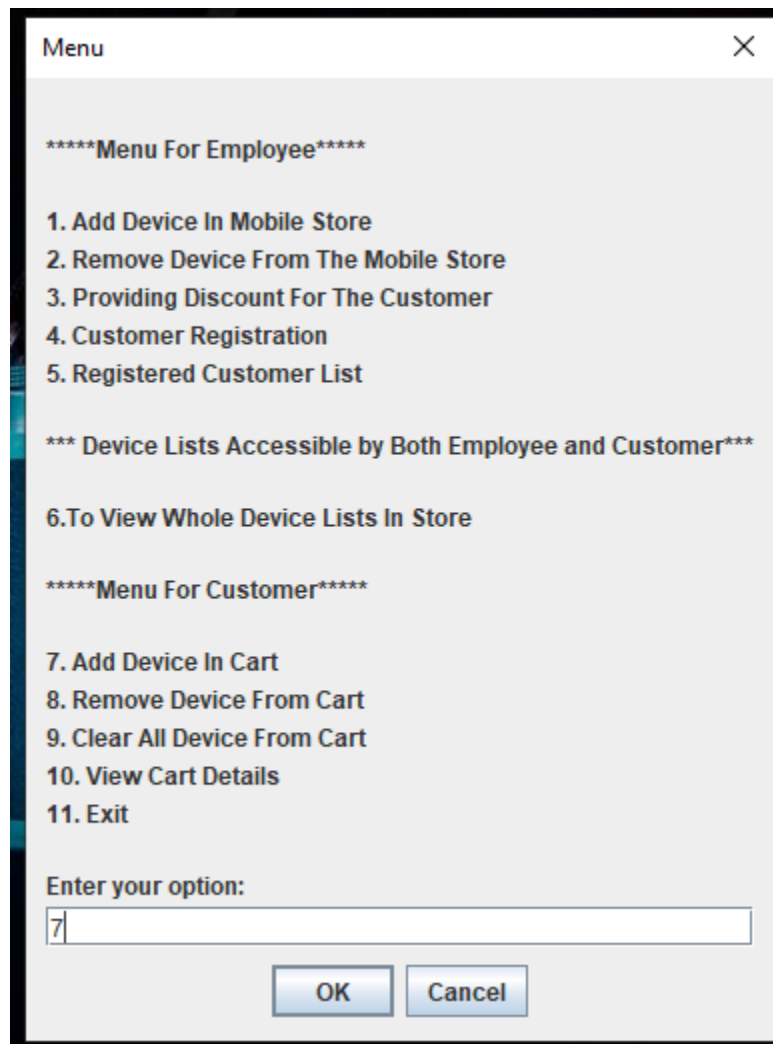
Menu

*****Menu For Employee*****

1. Add Device In Mobile Store
2. Remove Device From The Mobile Store
3. Providing Discount For The Customer
4. Customer Registration
5. Registered Customer List

*** Device Lists Accessible by Both Employee and Customer***

6.To View Whole Device Lists In Store

*****Menu For Customer*****

7. Add Device In Cart
8. Remove Device From Cart
9. Clear All Device From Cart
10. View Cart Details
11. Exit

Enter your option:
7

OK Cancel